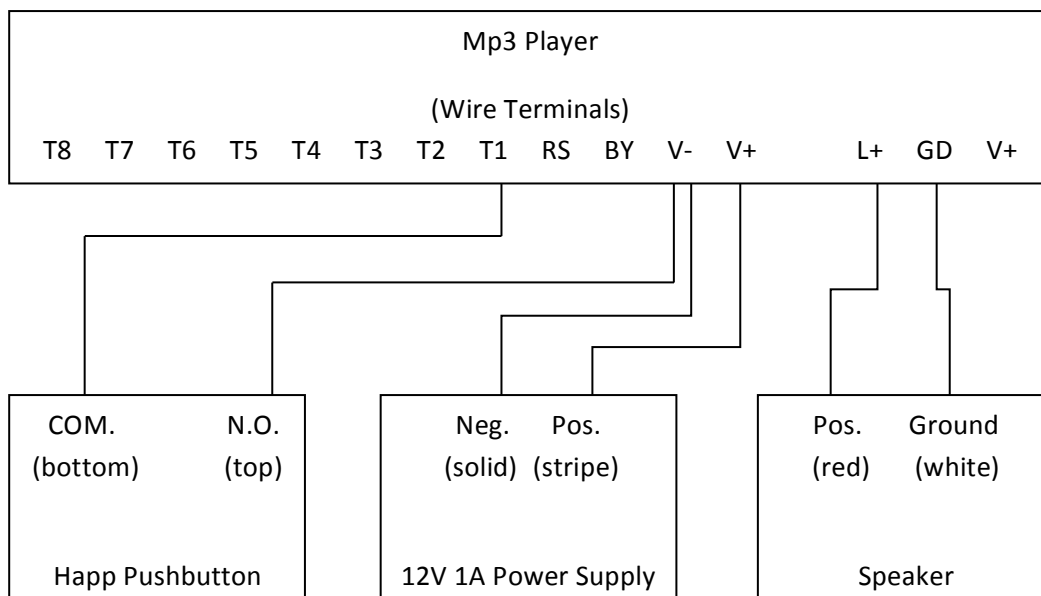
Mp3 Player

(Wire Terminals)

T8 T7 T6 T5 T4 T3 T2 T1 RS BY V- V+ L+ GD V+

COM. (bottom) N.O. (top)

Happ Pushbutton

Neg. (solid) Pos. (stripe)

12V 1A Power Supply

Pos. (red) Ground (white)

Speaker